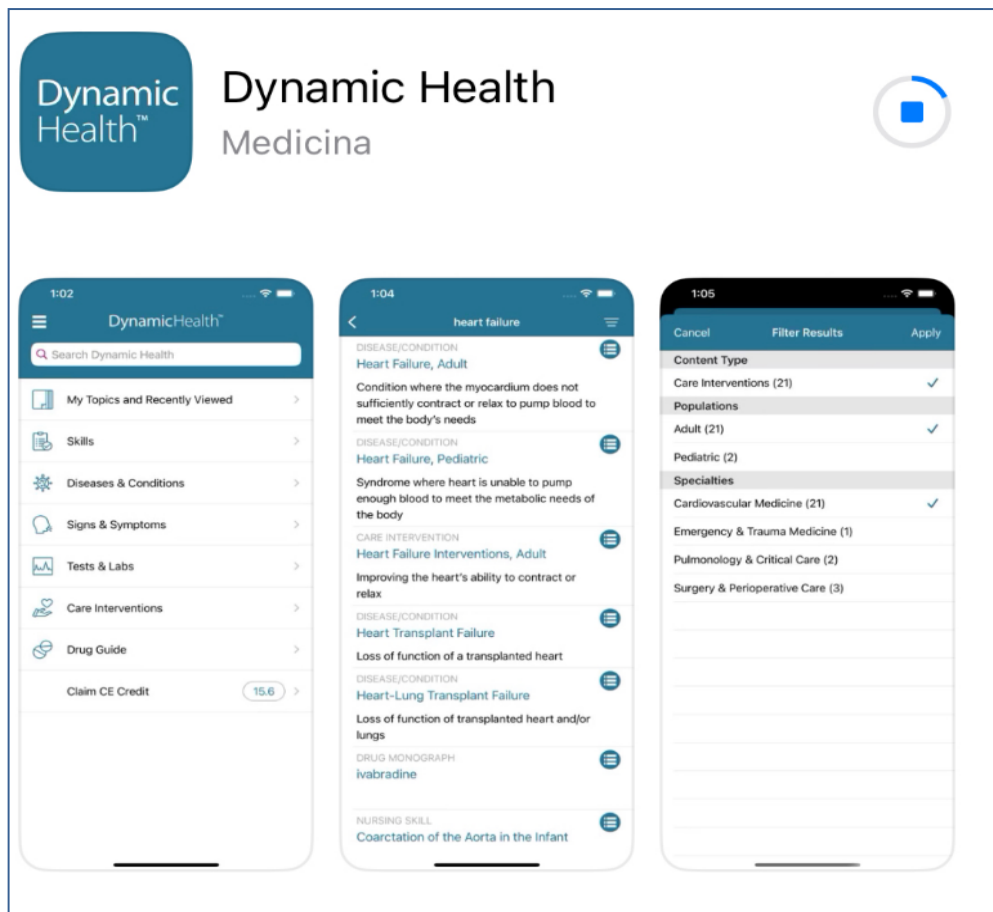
Dynamic Health™

Dynamic Health
Medicina

1:02
DynamicHealth™
Search Dynamic Health
My Topics and Recently Viewed
Skills
Diseases & Conditions
Signs & Symptoms
Tests & Labs
Care Interventions
Drug Guide
Claim CE Credit 15.6

1:04
heart failure
DISEASE/CONDITION
Heart Failure, Adult
Condition where the myocardium does not sufficiently contract or relax to pump blood to meet the body's needs
DISEASE/CONDITION
Heart Failure, Pediatric
Syndrome where heart is unable to pump enough blood to meet the metabolic needs of the body
CARE INTERVENTION
Heart Failure Interventions, Adult
Improving the heart's ability to contract or relax
DISEASE/CONDITION
Heart Transplant Failure
Loss of function of a transplanted heart
DISEASE/CONDITION
Heart-Lung Transplant Failure
Loss of function of transplanted heart and/or lungs
DRUG MONOGRAPH
ivabradine
NURSING SKILL
Coarctation of the Aorta in the Infant

1:05
Cancel
Filter Results
Apply
Content Type
Care Interventions (21)
Populations
Adult (21)
Pediatric (2)
Specialties
Cardiovascular Medicine (21)
Emergency & Trauma Medicine (1)
Pulmonology & Critical Care (2)
Surgery & Perioperative Care (3)